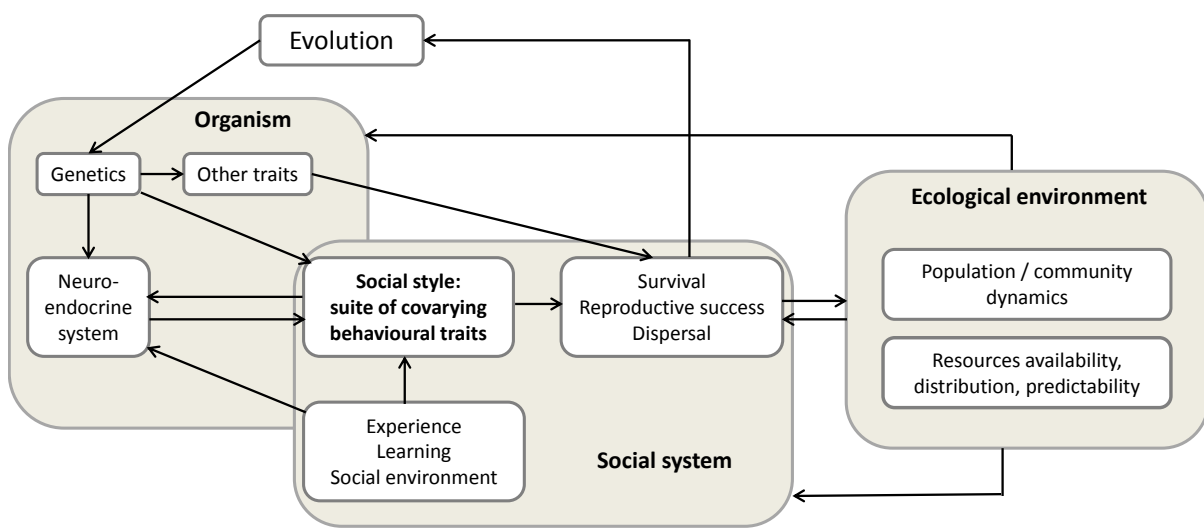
Evolution

Organism

Genetics

Other traits

Neuroendocrine system

Social style: suite of covarying behavioural traits

Survival
Reproductive success
Dispersal

Experience
Learning
Social environment

Social system

Ecological environment

Population / community dynamics

Resources availability, distribution, predictability